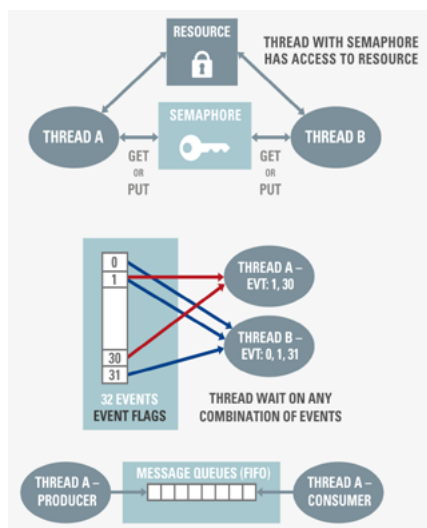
RESOURCE

THREAD WITH SEMAPHORE HAS ACCESS TO RESOURCE

SEMAPHORE

THREAD A

GET OR PUT

GET OR PUT

THREAD B

0
1
30
31

32 EVENTS
EVENT FLAGS

THREAD A – EVT: 1, 30

THREAD B – EVT: 0, 1, 31

THREAD WAIT ON ANY COMBINATION OF EVENTS

THREAD A – PRODUCER

MESSAGE QUEUES (FIFO)

THREAD A – CONSUMER